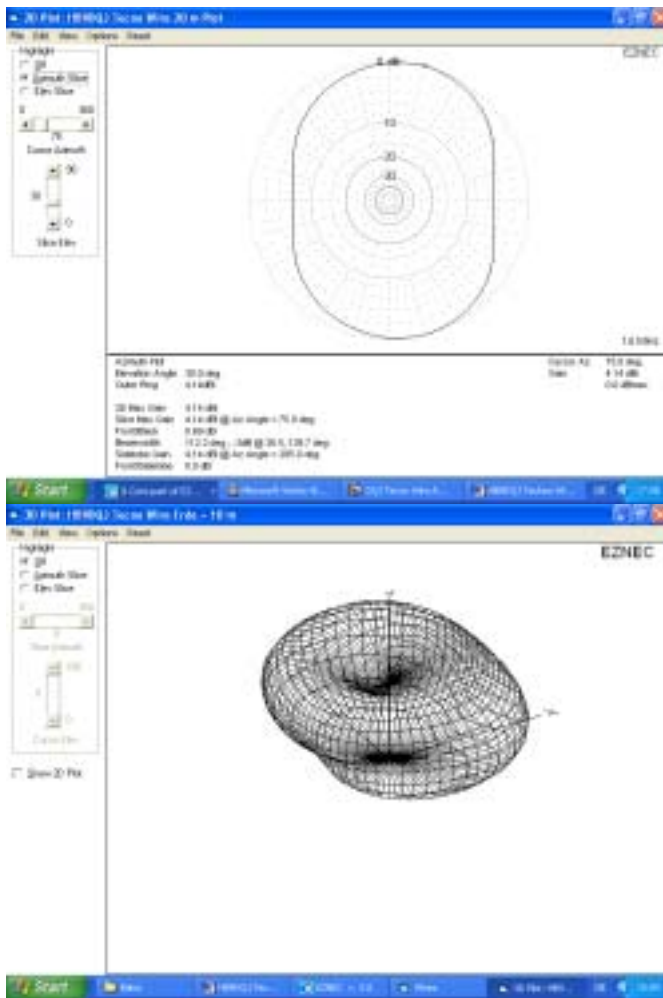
2D Plot: HB9BQ Secon Wire 20 m Plot
File Edit View Options Reset
Highlight
3D
Azimuth Slice
Elev Slice
0 360
75
Cursor Azimuth
90
30
0
Slice Elev
EZNEC
0 dBi
-10
-20
-30
14.0 MHz
Azimuth Plot
Elevation Angle 30.0 deg.
Outer Ring 4.1 dBi
Cursor Az 75.0 deg.
Gain 4.14 dBi
0.0 dBmax
3D Max Gain 4.14 dBi
Slice Max Gain 4.14 dBi @ Az Angle = 75.0 deg.
Front/Back 0.00 dB
Beamwidth 112.3 deg.; -3dB @ 20.6, 132.9 deg.
Sidelobe Gain 4.14 dBi @ Az Angle = 285.0 deg.
Front/Sidelobe 0.0 dB
Start
3D Plot: HB9BQ Secon Wire Ende - 10 m
File Edit View Options Reset
Highlight
3D
Azimuth Slice
Elev Slice
Cursor Azimuth
Cursor Elev
Show 2D Plot
EZNEC
Start
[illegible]